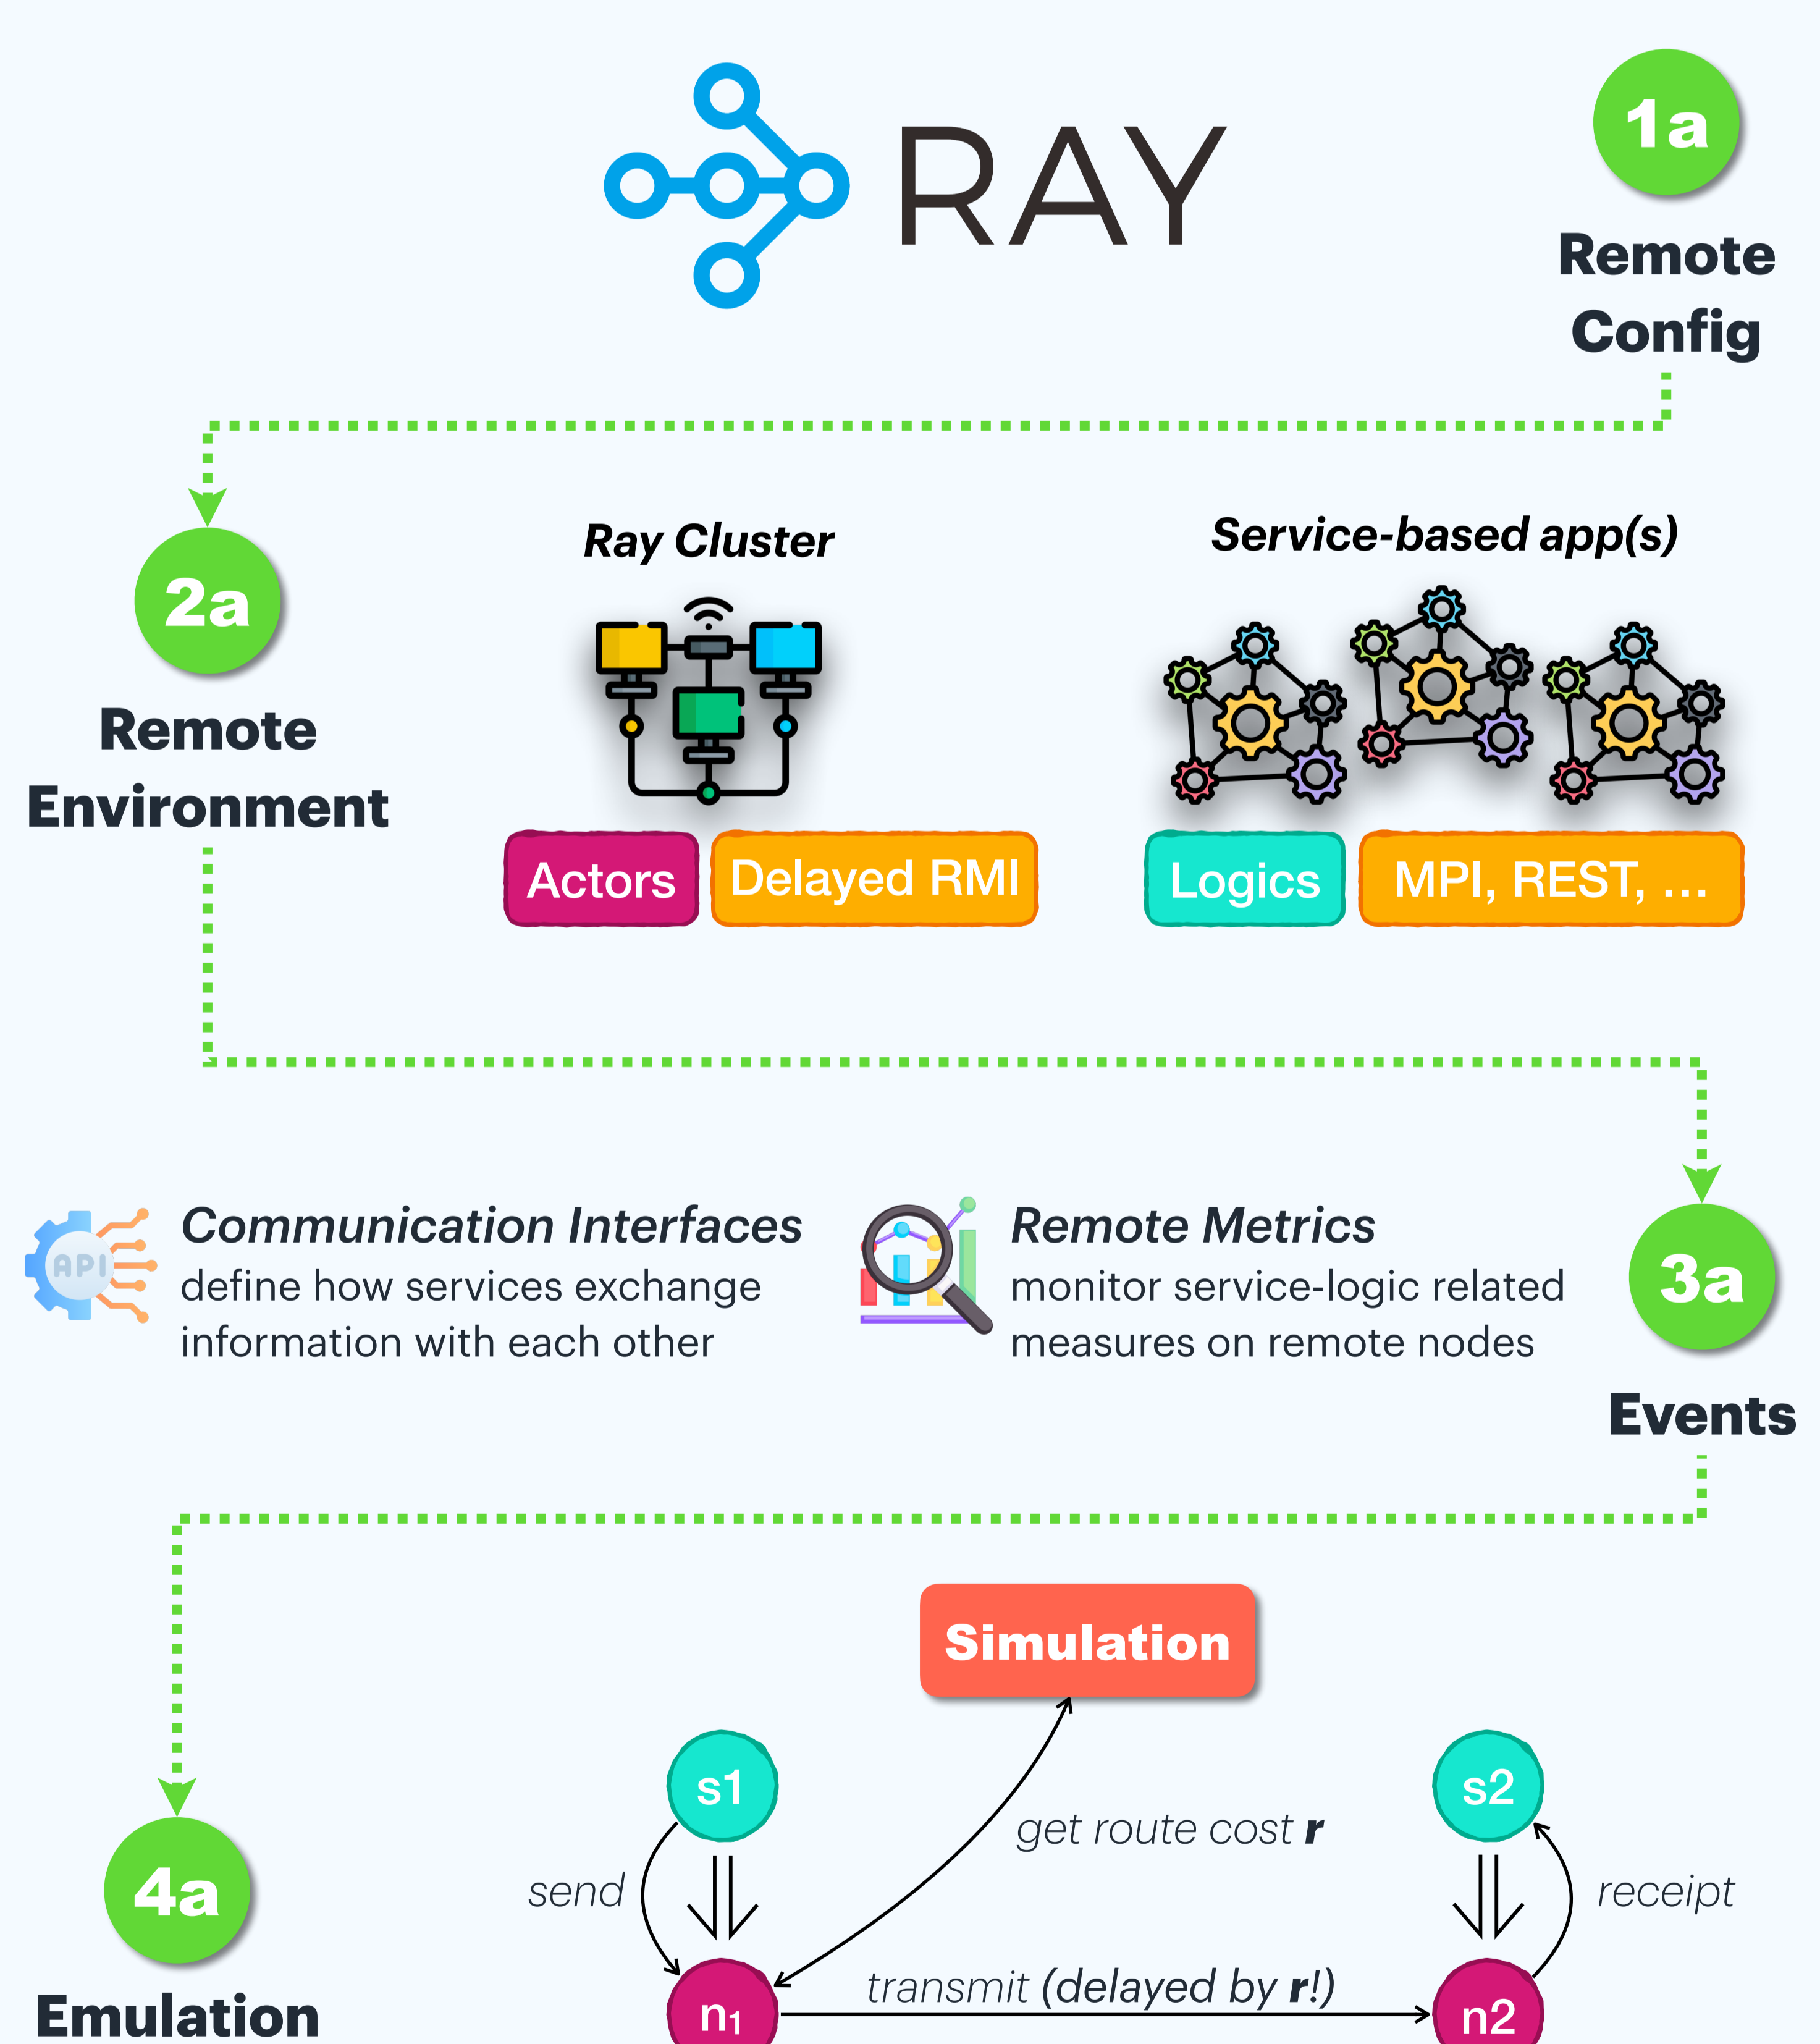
RAY

1a
Remote Config

2a
Remote Environment

Ray Cluster

Actors
Delayed RMI

Service-based app(s)

Logics
MPI, REST, ...

API

Communication Interfaces
define how services exchange information with each other

Remote Metrics
monitor service-logic related measures on remote nodes

3a
Events

4a
Emulation

Simulation

s1
s2
get route cost **r**
send
receipt
transmit (delayed by **r**!)
$n_1$
n2